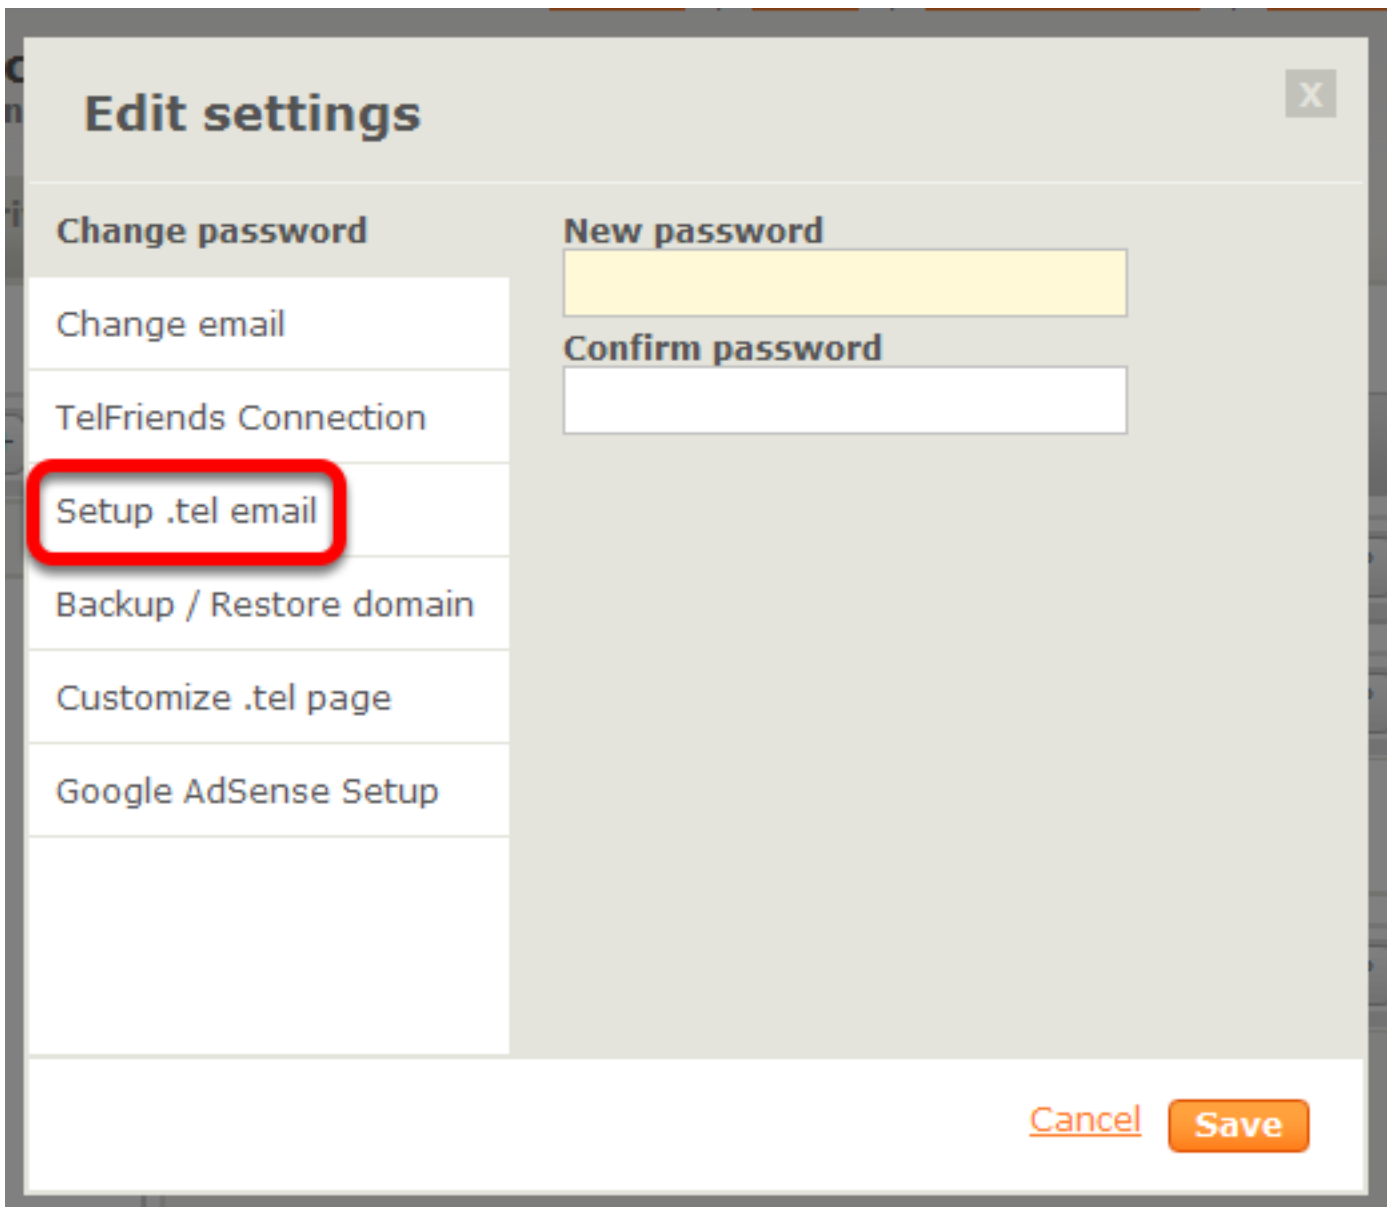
Edit settings

X

Change password

Change email

TelFriends Connection

Setup .tel email

Backup / Restore domain

Customize .tel page

Google AdSense Setup

New password

Confirm password

Cancel

Save